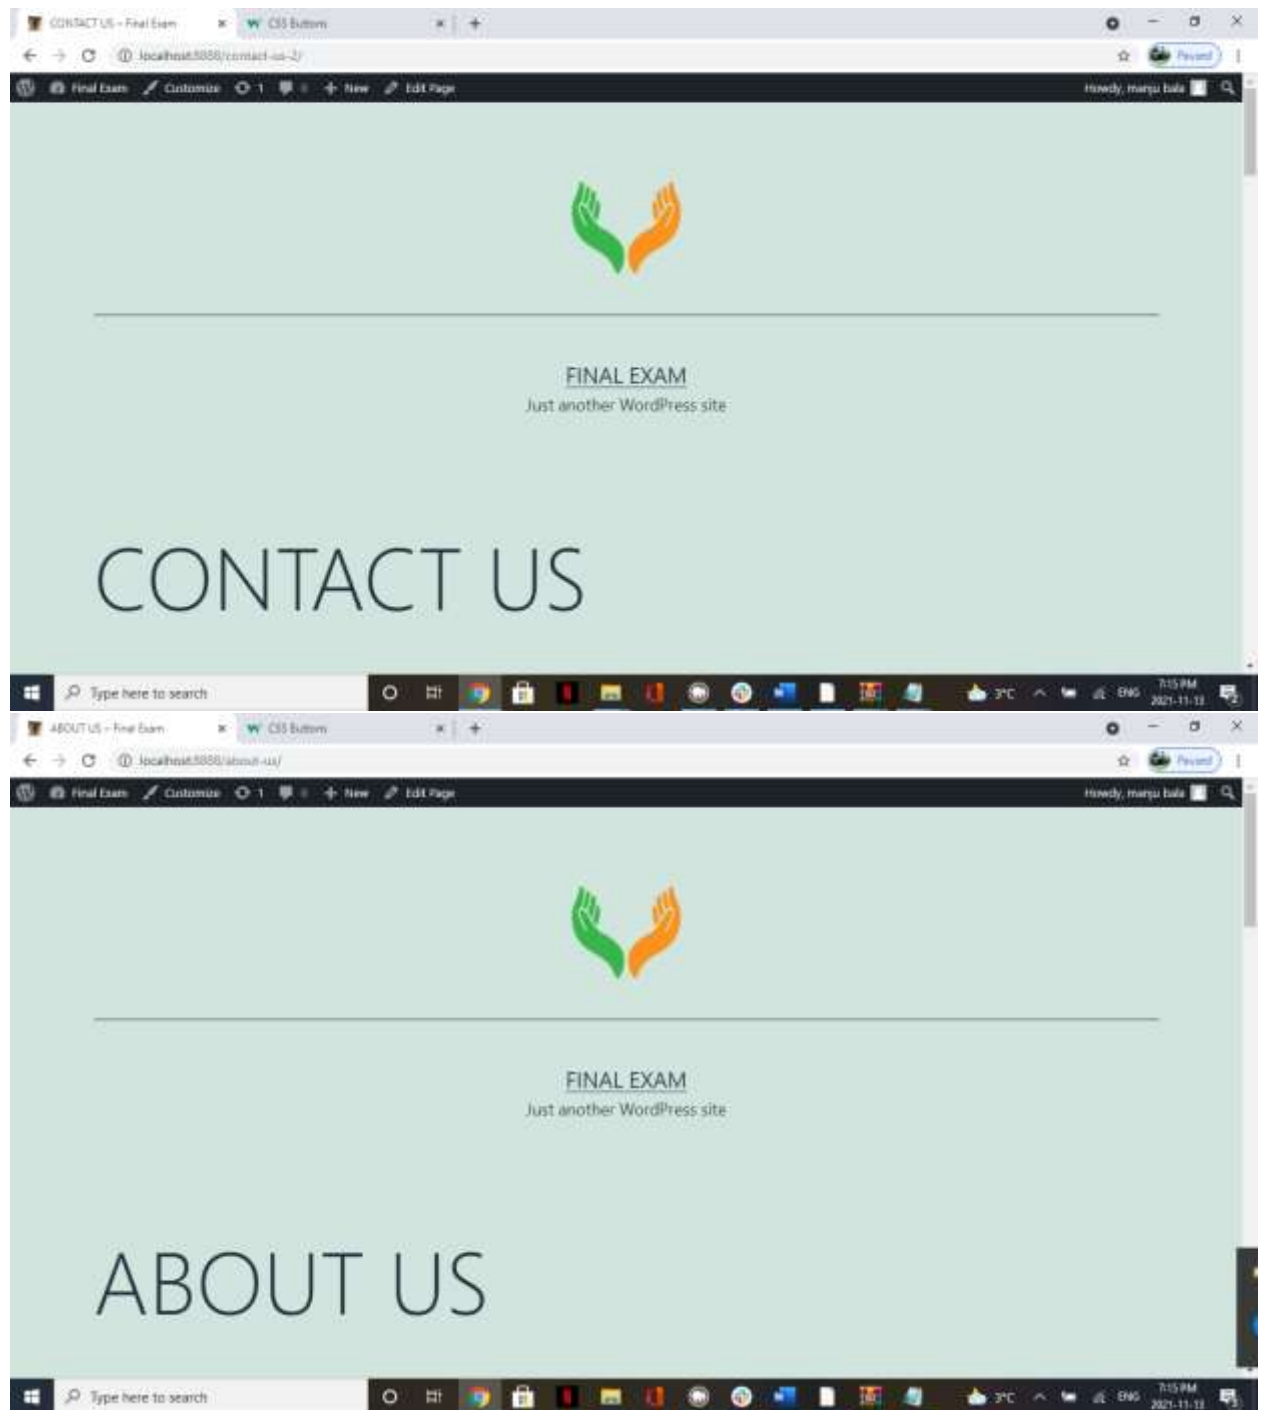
CONTACT US – Final Exam × CSS Buttons × +

localhost:8888/contact-us-2/

Paused

Final Exam Customize 1 0 New Edit Page Howdy, manju bala

FINAL EXAM

Just another WordPress site

CONTACT US

Type here to search

3°C ENG 7:15 PM 2021-11-13

ABOUT US – Final Exam × CSS Buttons × +

localhost:8888/about-us/

Paused

Final Exam Customize 1 0 New Edit Page Howdy, manju bala

FINAL EXAM

Just another WordPress site

ABOUT US

Type here to search

3°C ENG 7:15 PM 2021-11-13